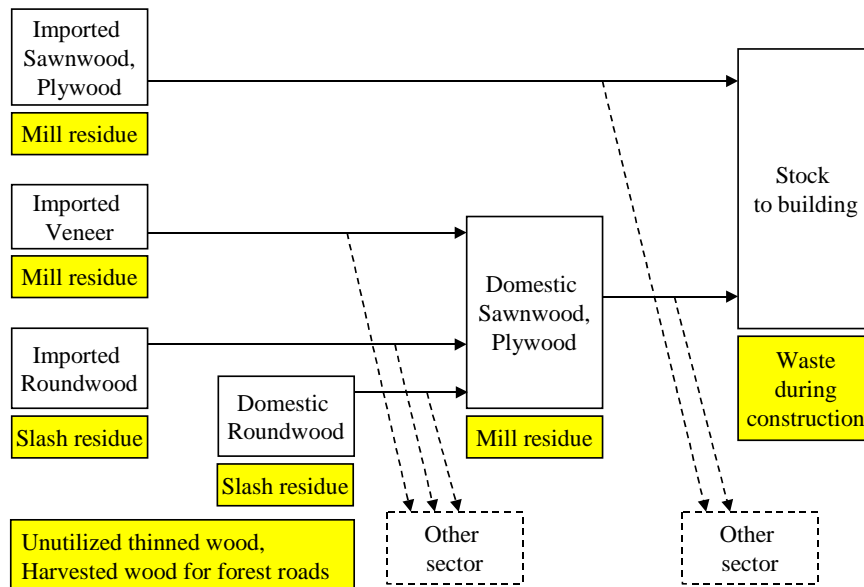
Imported Sawnwood, Plywood

Mill residue

Imported Veneer

Mill residue

Imported Roundwood

Slash residue

Domestic Roundwood

Slash residue

Domestic Sawnwood, Plywood

Mill residue

Stock to building

Waste during construction

Other sector

Other sector

Unutilized thinned wood, Harvested wood for forest roads